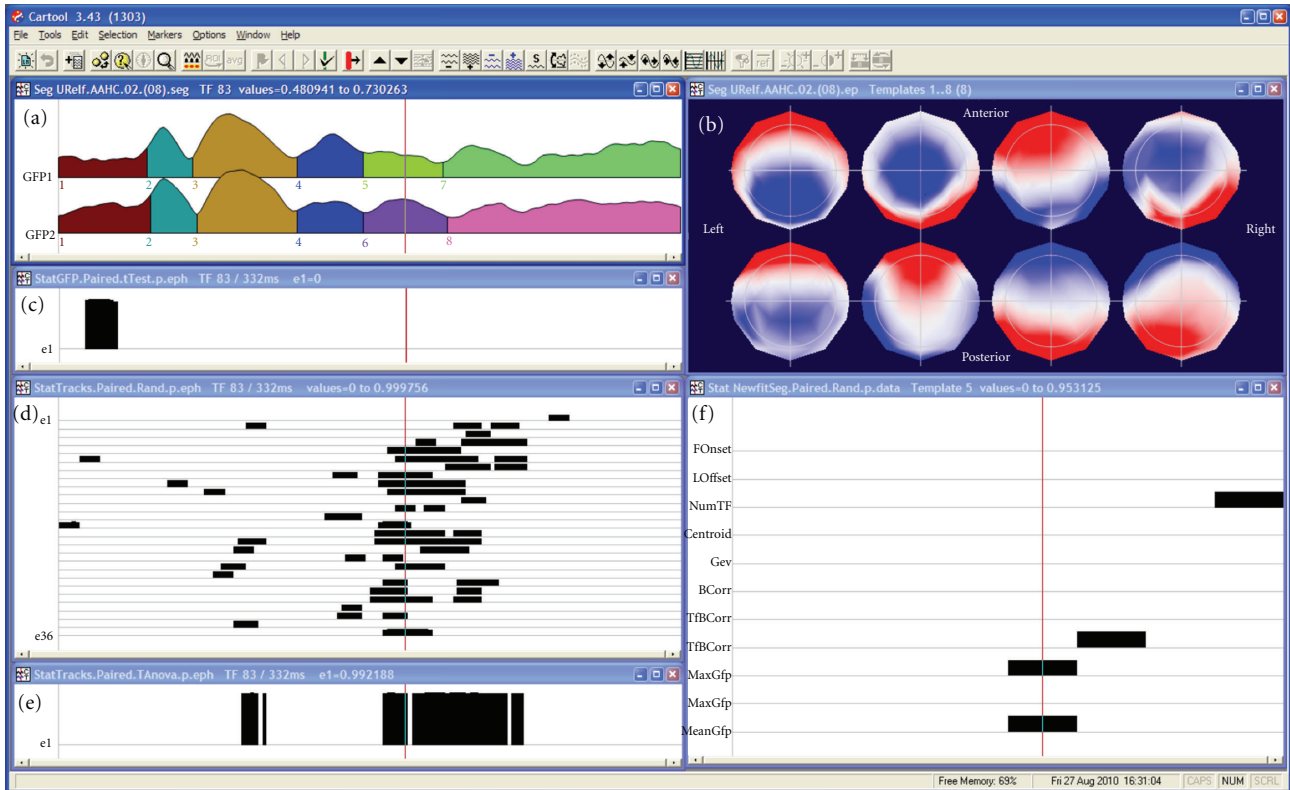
Cartool 3.43 (1303)

File Tools Edit Selection Markers Options Window Help

Seg URelf.AAHC.02.(08).seg TF 83 values=0.480941 to 0.730263

(a)

GFP1

1 2 3 4 5 7

GFP2

1 2 3 4 6 8

Seg URelf.AAHC.02.(08).ep Templates 1..8 (8)

(b)

Anterior

Left

Right

Posterior

StatGFP.Paired.tTest.p.eph TF 83 / 332ms e1=0

(c)

e1

StatTracks.Paired.Rand.p.eph TF 83 / 332ms values=0 to 0.999756

(d)

e1

e36

Stat NewfitSeg.Paired.Rand.p.data Template 5 values=0 to 0.953125

(f)

FOnset

LOffset

NumTF

Centroid

Gev

BCorr

TfBCorr

TfBCorr

MaxGfp

MaxGfp

MeanGfp

StatTracks.Paired.TAnova.p.eph TF 83 / 332ms e1=0.992188

(e)

e1

Free Memory: 69% Fri 27 Aug 2010 16:31:04 CAPS NUM SCRL